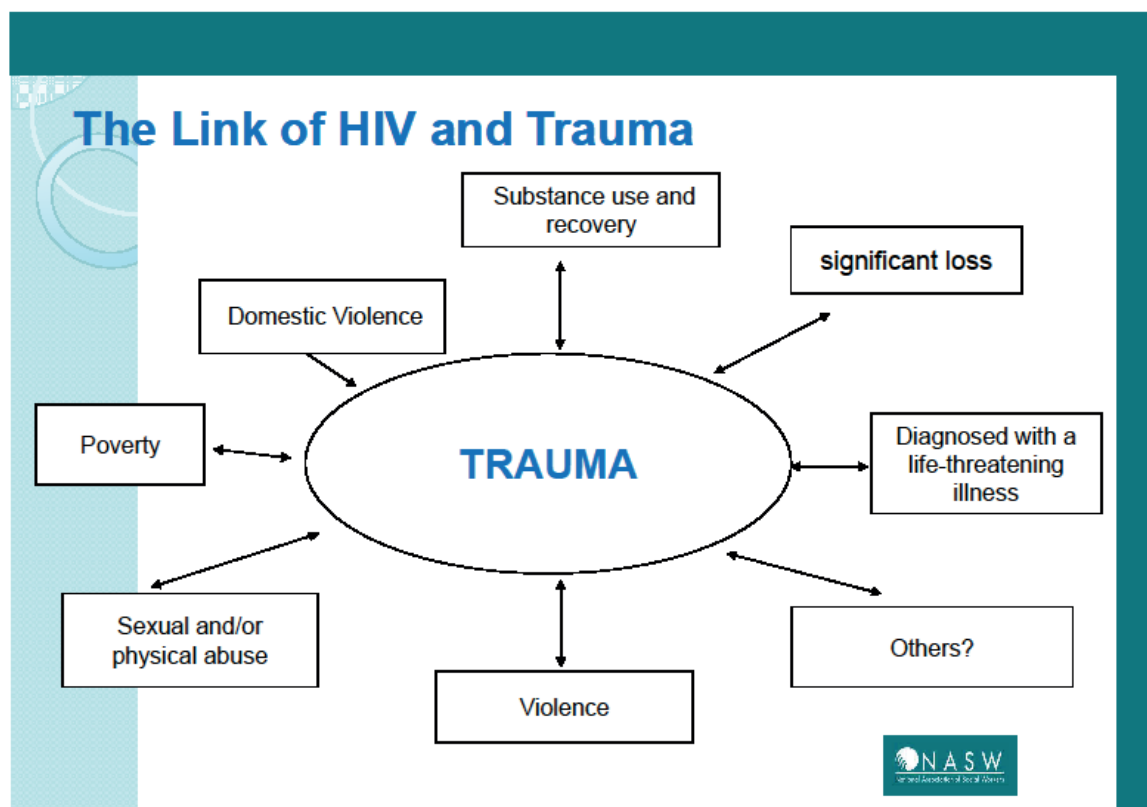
The Link of HIV and Trauma

Substance use and recovery

significant loss

Domestic Violence

Poverty

TRAUMA

Diagnosed with a life-threatening illness

Sexual and/or physical abuse

Others?

Violence

NASW
National Association of Social Workers